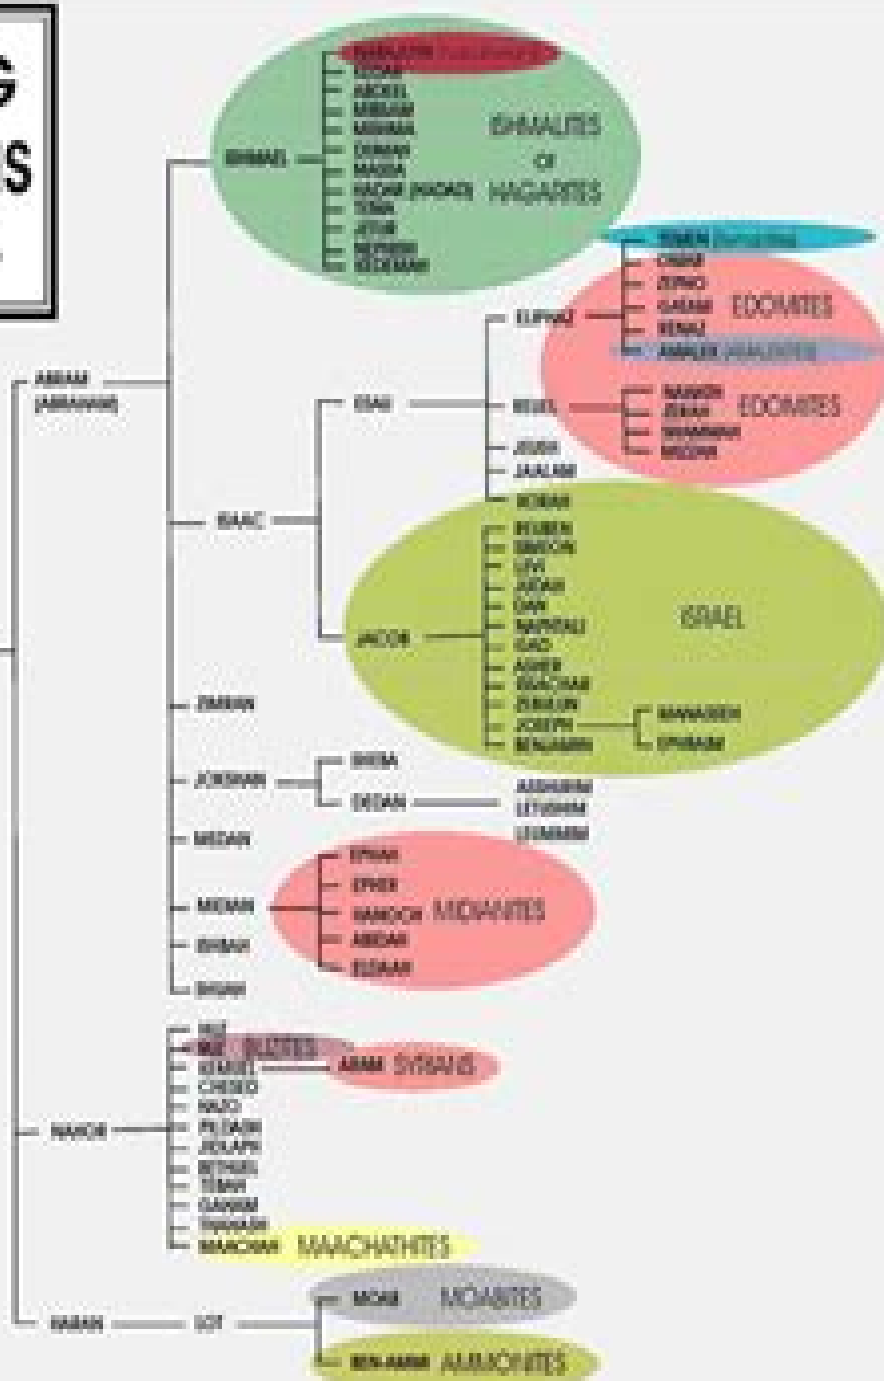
G
S

ISHMAEL
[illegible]
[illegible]
ADBEEL
MIBSAM
MISHMA
DUMAH
MASSA
HADAR (HADAD)
TEMA
JETUR
NEPHISH
KEDEMAH
ISHMALITES or HAGARITES

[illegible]
OMAR
ZEPHO
GATAM
KENAZ
AMALEK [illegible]
ELIPHAZ
EDOMITES

ABRAM (ABRAHAM)
ESAU
REUEL
NAHATH
ZERAH
SHAMMAH
MIZZAH
EDOMITES
JEUSH
JAALAM
KORAH

ISAAC
REUBEN
SIMEON
LEVI
JUDAH
DAN
NAPHTALI
GAD
ASHER
ISSACHAR
ZEBULUN
JOSEPH
BENJAMIN
JACOB
ISRAEL
MANASSEH
EPHRAIM

ZIMRAN
JOKSHAN
SHEBA
DEDAN
ASSHURIM
LETUSHIM
LEUMMIM
MEDAN
MIDIAN
EPHAH
EPHER
HANOCH
ABIDAH
ELDAAH
MIDIANITES
ISHBAK
SHUAH

HUZ
BUZ
BUZITES
KEMUEL
ARAM
SYRIANS
CHESED
HAZO
NAHOR
PILDASH
JIDLAPH
BETHUEL
TEBAH
GAHAM
THAHASH
MAACHAH
MAACHATHITES

HARAN
LOT
MOAB
MOABITES
BEN-AMMI
AMMONITES